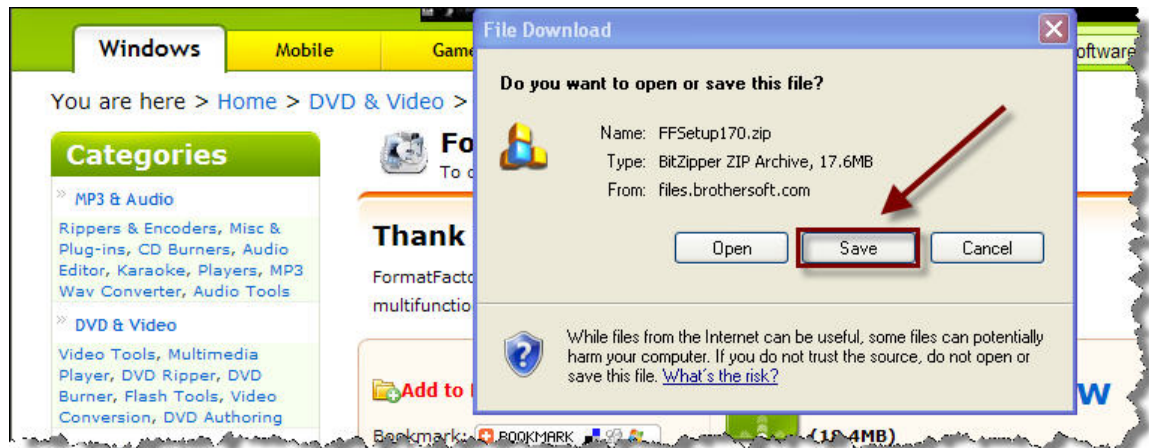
Windows
Mobile
Game
oftware

You are here > Home > DVD & Video >

Categories

MP3 & Audio

Rippers & Encoders, Misc & Plug-ins, CD Burners, Audio Editor, Karaoke, Players, MP3 Wav Converter, Audio Tools

DVD & Video

Video Tools, Multimedia Player, DVD Ripper, DVD Burner, Flash Tools, Video Conversion, DVD Authoring

Fo
To c

Thank

FormatFacto
multifunctio

Add to

Bookmark: BOOKMARK

(1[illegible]4MB)

File Download

Do you want to open or save this file?

Name: FFSetup170.zip
Type: BitZipper ZIP Archive, 17.6MB
From: files.brothersoft.com

Open
Save
Cancel

While files from the Internet can be useful, some files can potentially harm your computer. If you do not trust the source, do not open or save this file. What's the risk?